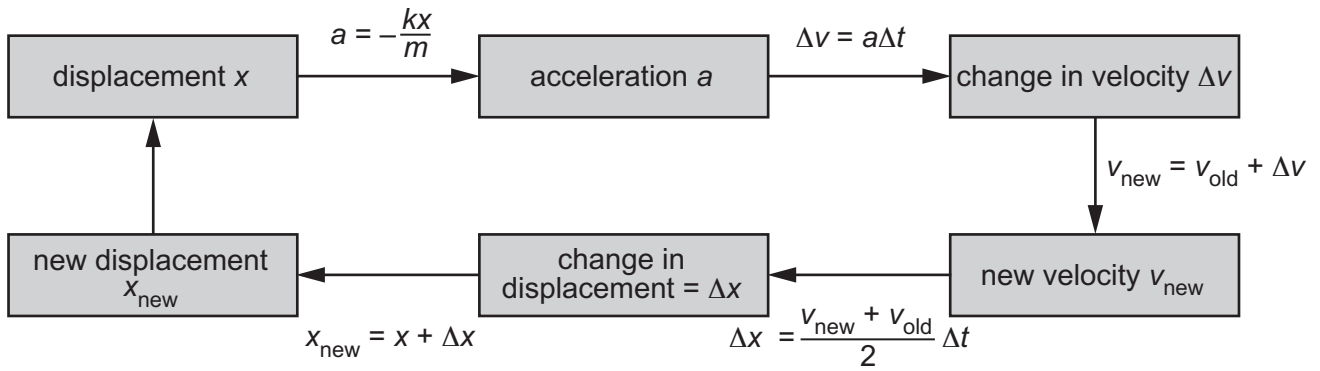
displacement $x$

$a = -\frac{kx}{m}$

acceleration $a$

$\Delta v = a\Delta t$

change in velocity $\Delta v$

$v_{\text{new}} = v_{\text{old}} + \Delta v$

new velocity $v_{\text{new}}$

$\Delta x = \frac{v_{\text{new}} + v_{\text{old}}}{2} \Delta t$

change in displacement = $\Delta x$

$x_{\text{new}} = x + \Delta x$

new displacement $x_{\text{new}}$